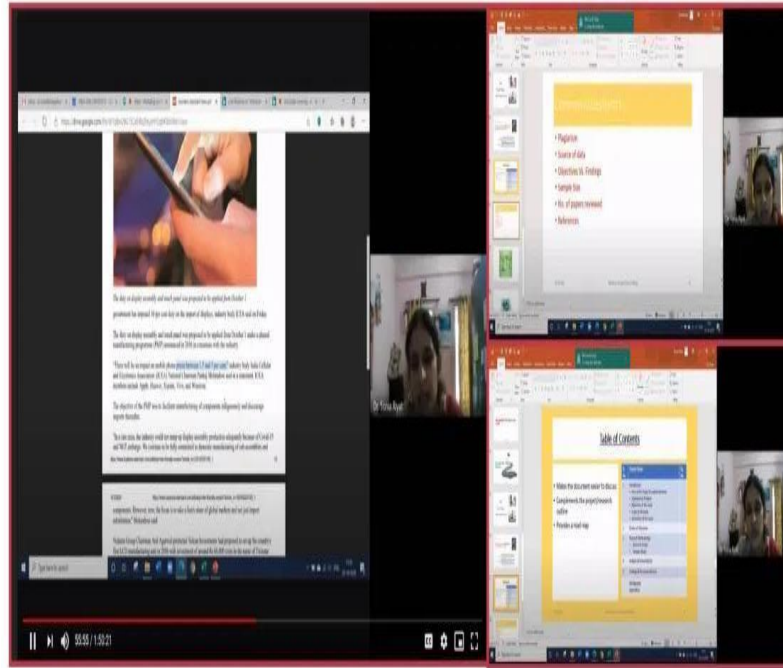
Type here to search

55:55 / 1:50:21

Dr Trina Ryal

General Guidelines

• Plagiarism
• Source of data
• Objectives Vs. Findings
• Sample Size
• No. of papers reviewed
• References

Table of Contents

• Makes the document easier to discuss
• Complements the project/research outline
• Provides a road map